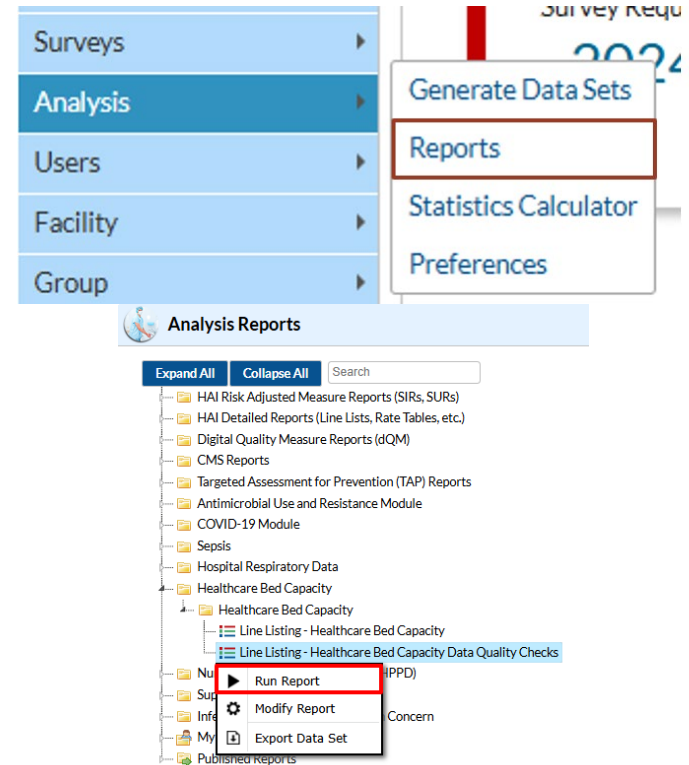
Surveys
Analysis
Users
Facility
Group

Survey Requ
2024

Generate Data Sets
Reports
Statistics Calculator
Preferences

Analysis Reports

Expand All
Collapse All
Search

HAI Risk Adjusted Measure Reports (SIRs, SURs)
HAI Detailed Reports (Line Lists, Rate Tables, etc.)
Digital Quality Measure Reports (dQM)
CMS Reports
Targeted Assessment for Prevention (TAP) Reports
Antimicrobial Use and Resistance Module
COVID-19 Module
Sepsis
Hospital Respiratory Data
Healthcare Bed Capacity
Healthcare Bed Capacity
Line Listing - Healthcare Bed Capacity
Line Listing - Healthcare Bed Capacity Data Quality Checks
Nu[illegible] HPPD)
Sup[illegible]
Infe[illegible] Concern
My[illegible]
Published Reports

Run Report
Modify Report
Export Data Set